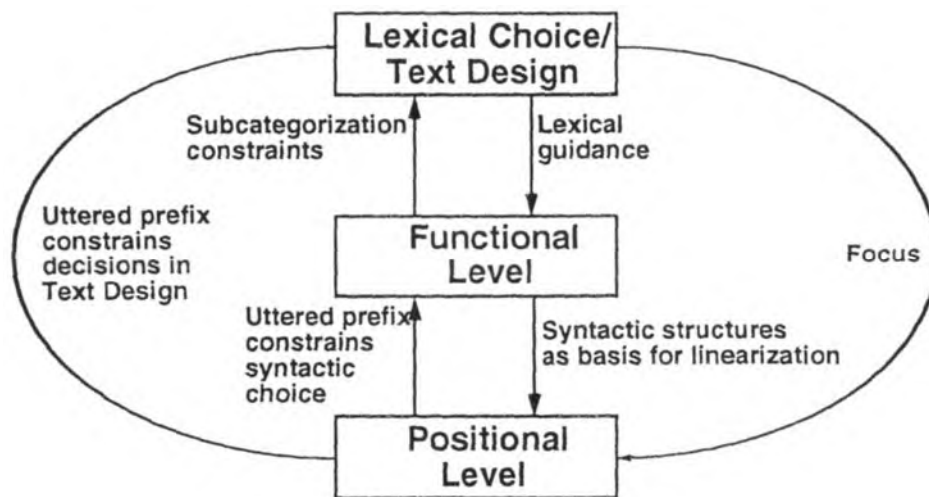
Lexical Choice/ Text Design

Subcategorization constraints

Lexical guidance

Uttered prefix constrains decisions in Text Design

Functional Level

Focus

Uttered prefix constrains syntactic choice

Syntactic structures as basis for linearization

Positional Level